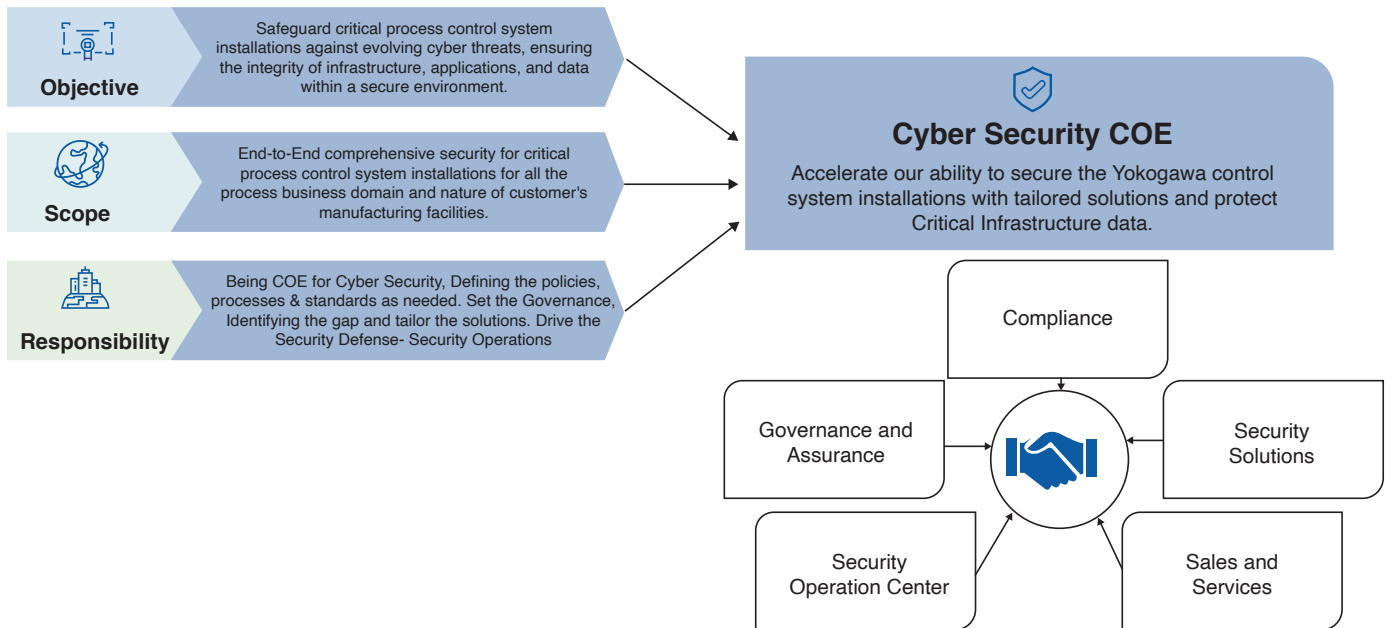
Objective

Safeguard critical process control system installations against evolving cyber threats, ensuring the integrity of infrastructure, applications, and data within a secure environment.

Scope

End-to-End comprehensive security for critical process control system installations for all the process business domain and nature of customer's manufacturing facilities.

Responsibility

Being COE for Cyber Security, Defining the policies, processes & standards as needed. Set the Governance, Identifying the gap and tailor the solutions. Drive the Security Defense- Security Operations

Cyber Security COE

Accelerate our ability to secure the Yokogawa control system installations with tailored solutions and protect Critical Infrastructure data.

Compliance

Governance and Assurance

Security Solutions

Security Operation Center

Sales and Services